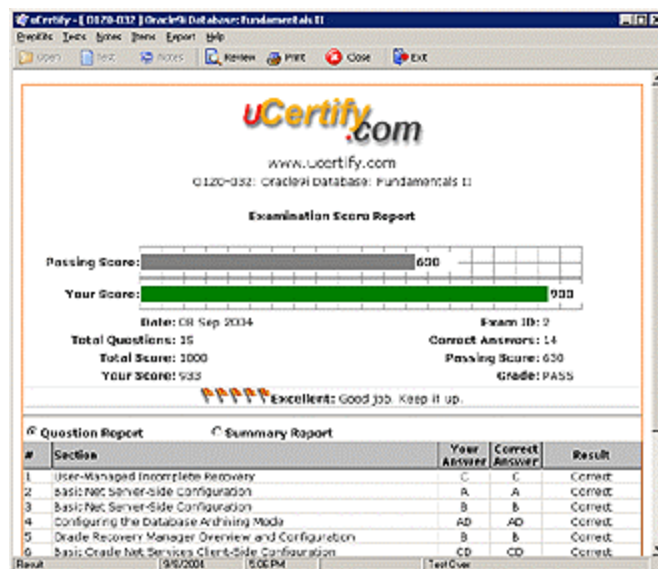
uCertify - [ 1Z0-032 ] Oracle9i Database: Fundamentals II

Profiles Tests Notes Items Export Help

Open Test Notes Review Print Close Exit

uCertify.com

www.uCertify.com

1Z0-032: Oracle9i Database: Fundamentals II

Examination Score Report

Passing Score: 630

Your Score: 933

Date: 08 Sep 2004

Exam ID: 2

Total Questions: 15

Correct Answers: 14

Total Score: 1000

Passing Score: 630

Your Score: 933

Grade: PASS

Excellent: Good job. Keep it up.

Question Report

Summary Report

| # | Section | Your Answer | Correct Answer | Result |
|---|---|---|---|---|
| 1 | User-Managed Incomplete Recovery | C | C | Correct |
| 2 | Basic Net Server-side Configuration | A | A | Correct |
| 3 | Basic Net Server-Side Configuration | B | B | Correct |
| 4 | Configuring the Database Archiving Mode | AD | AD | Correct |
| 5 | Oracle Recovery Manager Overview and Configuration | B | B | Correct |
| 6 | Basic Oracle Net Services Client-Side Configuration | CD | CD | Correct |

Result | 9/8/2004 | 5:06 PM | Test Over